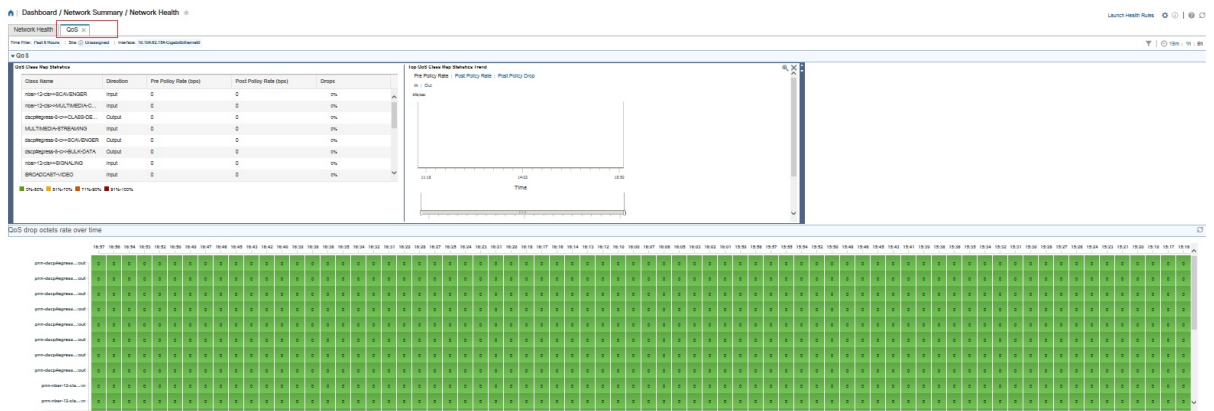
Dashboard / Network Summary / Network Health

Launch Health Rules

Network Health | QoS ×

Time Filter: Past 6 Hours | Site: Unassigned | Interface: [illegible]

▾ QoS

QoS Class Map Statistics

| Class Name | Direction | Pre Policy Rate (bps) | Post Policy Rate (bps) | Drops |
|---|---|---|---|---|
| nbar-12-cls-SCAVENGER | Input | 0 | 0 | 0% |
| nbar-12-cls-MULTIMEDIA-C... | Input | 0 | 0 | 0% |
| dscpRegress-6-cl-CLASS-DE... | Output | 0 | 0 | 0% |
| MULTIMEDIA-STREAMING | Input | 0 | 0 | 0% |
| dscpRegress-6-cl-SCAVENGER | Output | 0 | 0 | 0% |
| dscpRegress-6-cl-BULK-DATA | Output | 0 | 0 | 0% |
| nbar-12-cls-SIGNALING | Input | 0 | 0 | 0% |
| BROADCAST-VIDEO | Input | 0 | 0 | 0% |

0%-50% 51%-70% 71%-90% 91%-100%

Top QoS Class Map Statistics Trend

Pre Policy Rate | Post Policy Rate | Post Policy Drop

In | Out

Mbps

11:18 14:03 16:53

Time

QoS drop octets rate over time

16:57 16:56 16:54 16:53 16:52 16:50 16:48 16:47 16:46 16:45 16:43 16:42 16:40 16:39 16:38 16:36 16:35 16:34 16:32 16:31 16:30 16:28 16:27 16:25 16:24 16:23 16:21 16:20 16:19 16:17 16:16 16:14 16:13 16:12 16:10 16:09 16:08 16:06 16:05 16:03 16:02 16:01 15:59 15:58 15:57 15:55 15:54 15:52 15:50 15:49 15:48 15:46 15:45 15:43 15:42 15:41 15:39 15:38 15:36 15:35 15:34 15:32 15:31 15:30 15:28 15:27 15:26 15:24 15:23 15:21 15:20 15:19 15:17 15:16

pmi-dscpRegress-...out
pmi-dscpRegress-...out
pmi-dscpRegress-...out
pmi-dscpRegress-...out
pmi-dscpRegress-...out
pmi-dscpRegress-...out
pmi-dscpRegress-...out
pmi-dscpRegress-...out
pmi-nbar-12-cls-...in
pmi-nbar-12-cls-...in